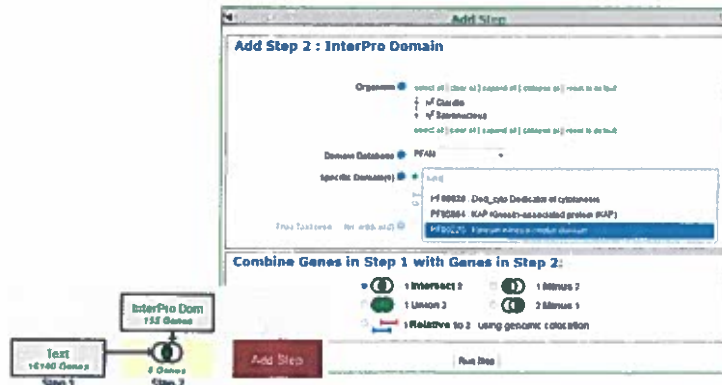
Add Step

Add Step 2 : InterPro Domain

Organism
select all | clear all | expand all | collapse all | reset to default
Giardia
Spironucleus
select all | clear all | expand all | collapse all | reset to default

Domain Database PFAM

Specific Domain(s) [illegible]

PF00928 Dod_cyto Dedicator of cytokinesis
PF05564 KAP Kinesin-associated protein (KAP)
PF00225 Kinesin kinesin motor domain

Free Text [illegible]

Combine Genes in Step 1 with Genes in Step 2:

1 Intersect 2
1 Minus 2
1 Union 2
2 Minus 1
1 Relative to 2 using genomic colocation

InterPro Dom
155 Genes

Text
16140 Genes

8 Genes

Step 1

Step 2

Add Step

Run Step